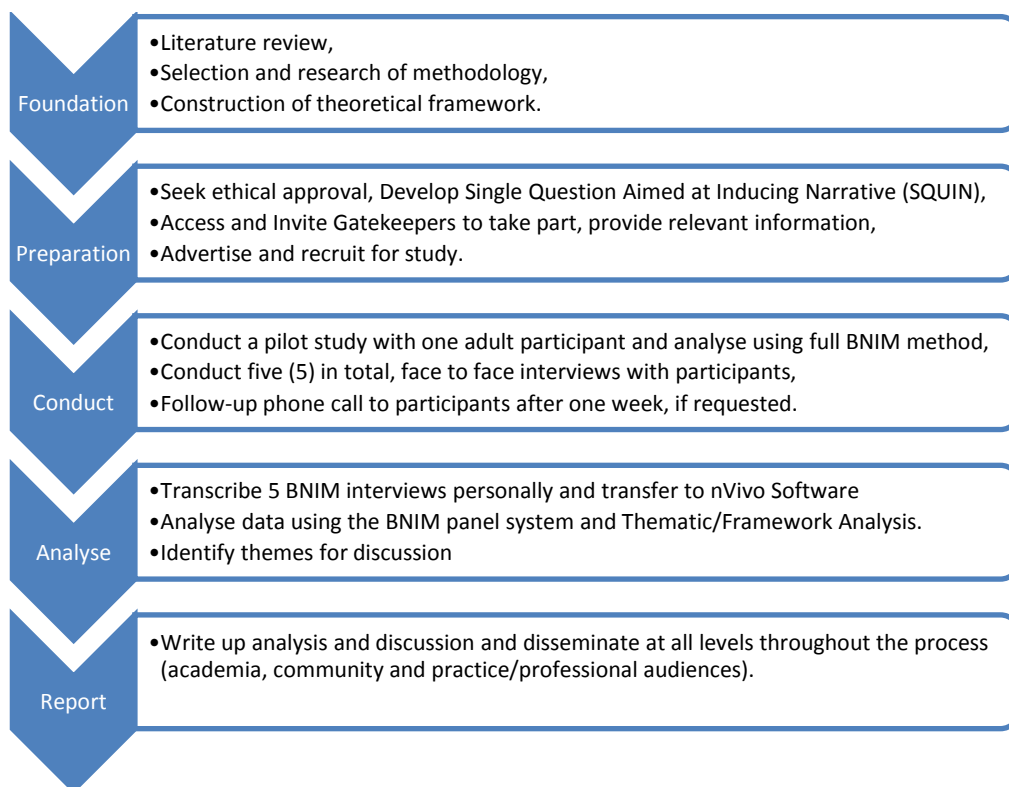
Foundation

•Literature review,
•Selection and research of methodology,
•Construction of theoretical framework.

Preparation

•Seek ethical approval, Develop Single Question Aimed at Inducing Narrative (SQUIN),
•Access and Invite Gatekeepers to take part, provide relevant information,
•Advertise and recruit for study.

Conduct

•Conduct a pilot study with one adult participant and analyse using full BNIM method,
•Conduct five (5) in total, face to face interviews with participants,
•Follow-up phone call to participants after one week, if requested.

Analyse

•Transcribe 5 BNIM interviews personally and transfer to nVivo Software
•Analyse data using the BNIM panel system and Thematic/Framework Analysis.
•Identify themes for discussion

Report

•Write up analysis and discussion and disseminate at all levels throughout the process (academia, community and practice/professional audiences).